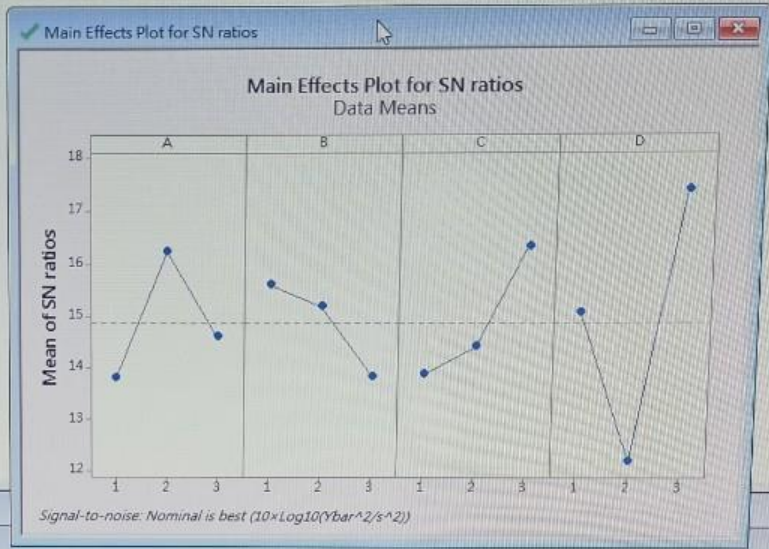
Main Effects Plot for SN ratios

Main Effects Plot for SN ratios
Data Means

A
B
C
D

18
17
16
15
14
13
12

Mean of SN ratios

1 2 3 1 2 3 1 2 3 1 2 3

Signal-to-noise: Nominal is best (10×Log10(Ybar^2/s^2))